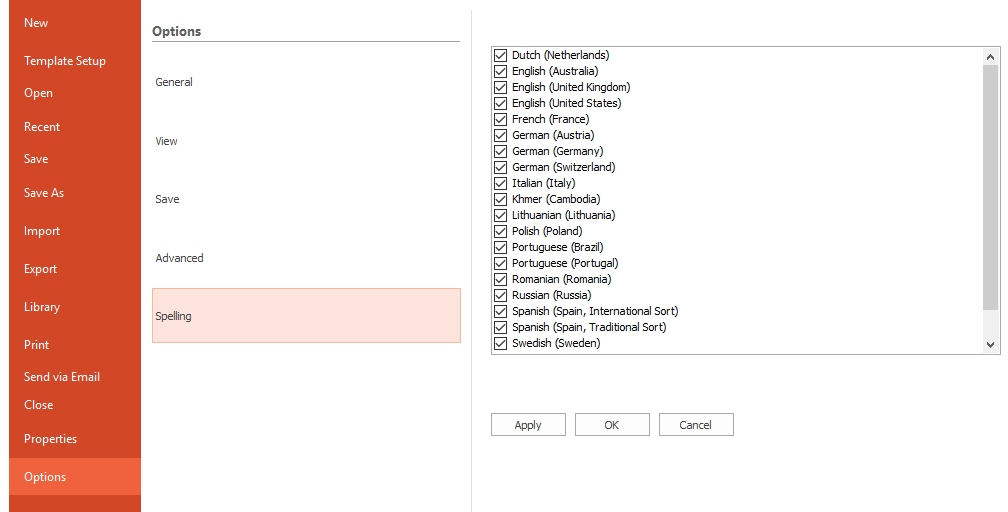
New
Template Setup
Open
Recent
Save
Save As
Import
Export
Library
Print
Send via Email
Close
Properties
Options

Options

General
View
Save
Advanced
Spelling

Dutch (Netherlands)
English (Australia)
English (United Kingdom)
English (United States)
French (France)
German (Austria)
German (Germany)
German (Switzerland)
Italian (Italy)
Khmer (Cambodia)
Lithuanian (Lithuania)
Polish (Poland)
Portuguese (Brazil)
Portuguese (Portugal)
Romanian (Romania)
Russian (Russia)
Spanish (Spain, International Sort)
Spanish (Spain, Traditional Sort)
Swedish (Sweden)

Apply
OK
Cancel